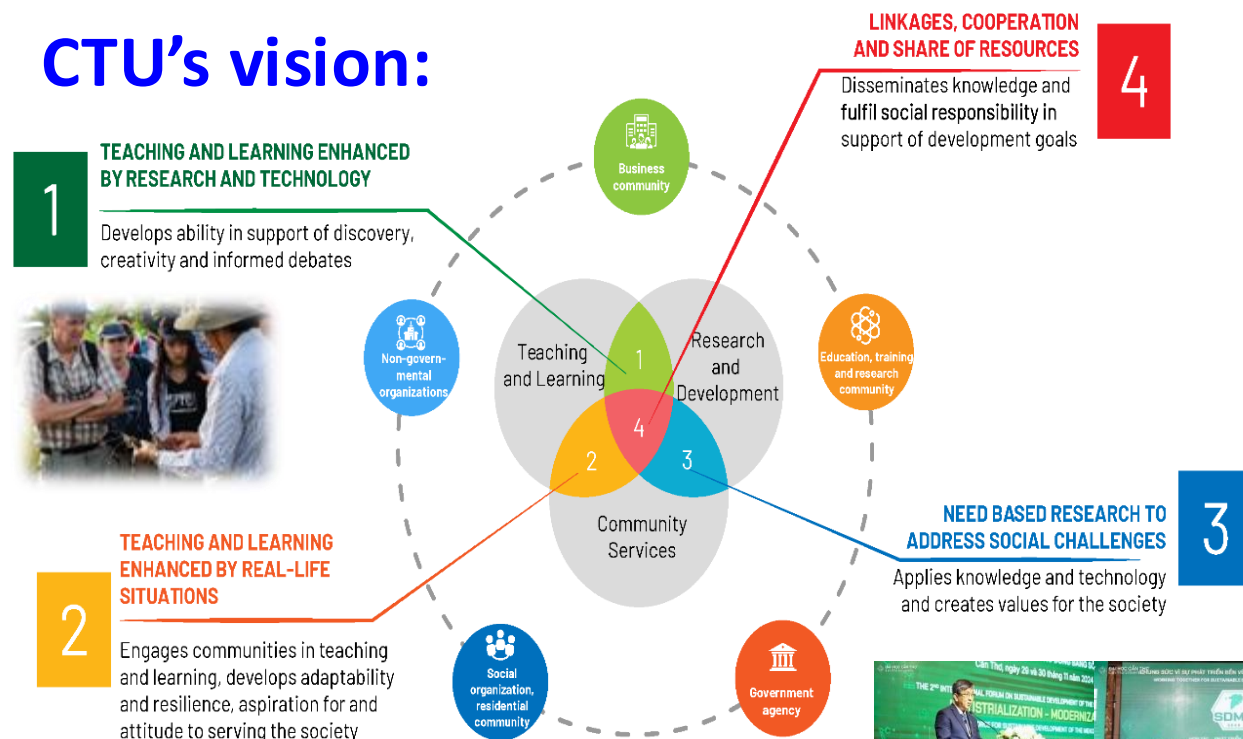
CTU's vision:

LINKAGES, COOPERATION AND SHARE OF RESOURCES

Disseminates knowledge and fulfil social responsibility in support of development goals

4

1

TEACHING AND LEARNING ENHANCED BY RESEARCH AND TECHNOLOGY

Develops ability in support of discovery, creativity and informed debates

Business community

Non-governmental organizations

Education, training and research community

Teaching and Learning

Research and Development

Community Services

1

2

3

4

NEED BASED RESEARCH TO ADDRESS SOCIAL CHALLENGES

Applies knowledge and technology and creates values for the society

3

TEACHING AND LEARNING ENHANCED BY REAL-LIFE SITUATIONS

2

Engages communities in teaching and learning, develops adaptability and resilience, aspiration for and attitude to serving the society

Social organization, residential community

Government agency

Cần Thơ, ngày 29 và 30 tháng 11 năm 2024

THE 2nd INTERNATIONAL FORUM ON SUSTAINABLE DEVELOPMENT OF THE

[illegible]STRIALIZATION - MODERNIZA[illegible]

SDM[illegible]